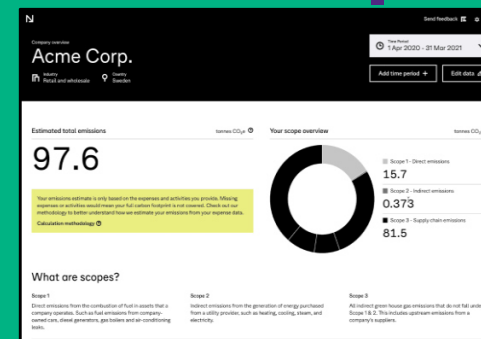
N

Send feedback

Company overview

Acme Corp.

Industry
Retail and wholesale

Country
Sweden

Time Period
1 Apr 2020 - 31 Mar 2021

Add time period +

Edit data

Estimated total emissions

tonnes $CO_2e$

97.6

Your emissions estimate is only based on the expenses and activities you provide. Missing expenses or activities would mean your full carbon footprint is not covered. Check out our methodology to better understand how we estimate your emissions from your expense data.

Calculation methodology

Your scope overview

tonnes $CO_2$

Scope 1 - Direct emissions
15.7

Scope 2 - Indirect emissions
0.373

Scope 3 - Supply chain emissions
81.5

What are scopes?

Scope 1
Direct emissions from the combustion of fuel in assets that a company operates. Such as fuel emissions from company-owned cars, diesel generators, gas boilers and air-conditioning leaks.

Scope 2
Indirect emissions from the generation of energy purchased from a utility provider, such as heating, cooling, steam, and electricity.

Scope 3
All indirect green house gas emissions that do not fall unde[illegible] Scope 1 & 2. This includes upstream emissions from a company's suppliers.